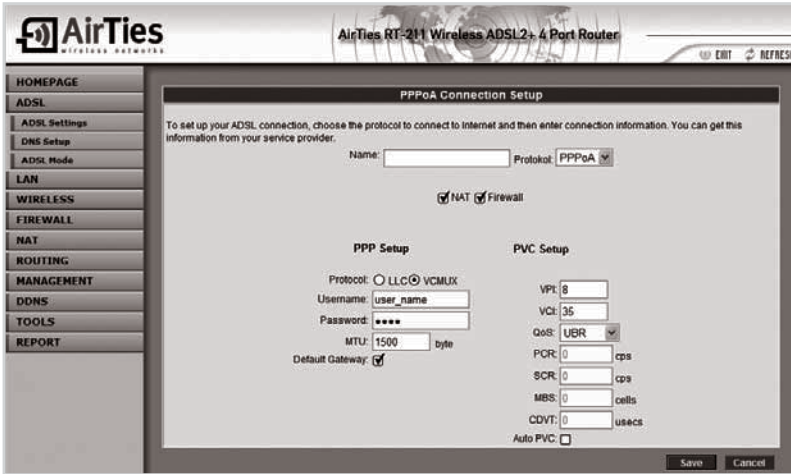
AirTies
wireless networks

AirTies RT-211 Wireless ADSL2+ 4 Port Router

EXIT REFRESH

HOMEPAGE
ADSL
ADSL Settings
DNS Setup
ADSL Mode
LAN
WIRELESS
FIREWALL
NAT
ROUTING
MANAGEMENT
DDNS
TOOLS
REPORT

PPPoA Connection Setup

To set up your ADSL connection, choose the protocol to connect to Internet and then enter connection information. You can get this information from your service provider.

Name:
Protokol: PPPoA

NAT Firewall

PPP Setup

Protocol: LLC VCMUX
Username: user_name
Password: ●●●●
MTU: 1500 byte
Default Gateway:

PVC Setup

VPI: 8
VCI: 35
QoS: UBR
PCR: 0 cps
SCR: 0 cps
MBS: 0 cells
CDVT: 0 usecs
Auto PVC:

Save Cancel